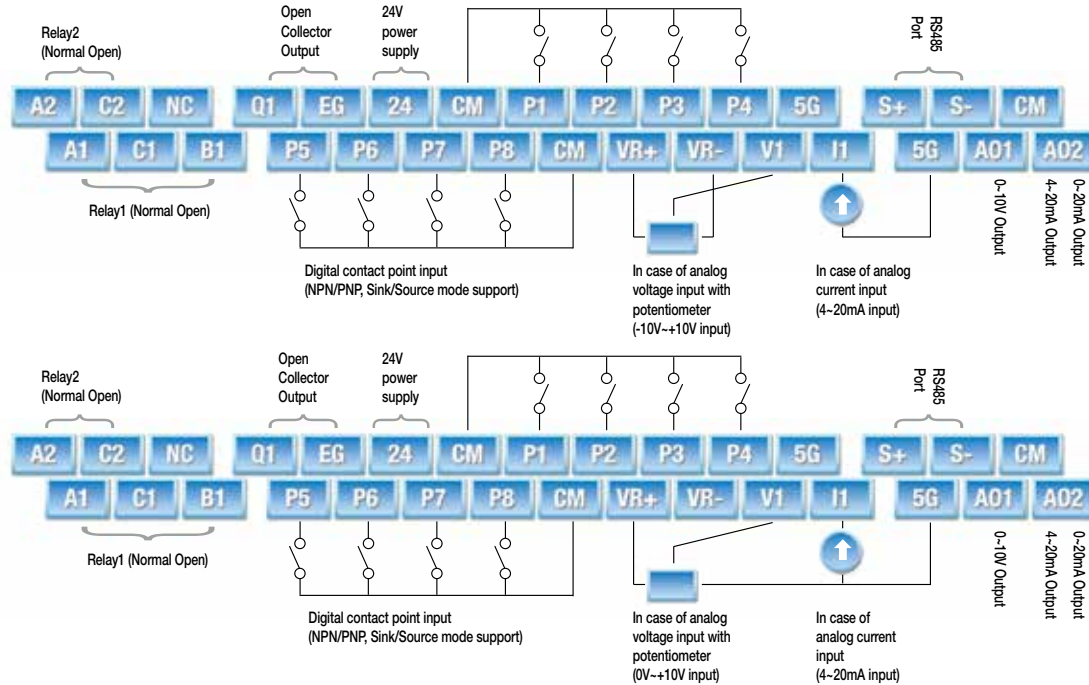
Relay2
(Normal Open)

Open Collector Output

24V power supply

RS485 Port

| A2 | C2 | NC | Q1 | EG | 24 | CM | P1 | P2 | P3 | P4 | 5G | S+ | S- | CM |
|---|---|---|---|---|---|---|---|---|---|---|---|---|---|---|

| A1 | C1 | B1 | P5 | P6 | P7 | P8 | CM | VR+ | VR- | V1 | I1 | 5G | A01 | A02 |
|---|---|---|---|---|---|---|---|---|---|---|---|---|---|---|

Relay1 (Normal Open)

0~10V Output

4~20mA Output

0~20mA Output

Digital contact point input
(NPN/PNP, Sink/Source mode support)

In case of analog voltage input with potentiometer
(-10V~+10V input)

In case of analog current input
(4~20mA input)

Relay2
(Normal Open)

Open Collector Output

24V power supply

RS485 Port

| A2 | C2 | NC | Q1 | EG | 24 | CM | P1 | P2 | P3 | P4 | 5G | S+ | S- | CM |
|---|---|---|---|---|---|---|---|---|---|---|---|---|---|---|

| A1 | C1 | B1 | P5 | P6 | P7 | P8 | CM | VR+ | VR- | V1 | I1 | 5G | A01 | A02 |
|---|---|---|---|---|---|---|---|---|---|---|---|---|---|---|

Relay1 (Normal Open)

0~10V Output

4~20mA Output

0~20mA Output

Digital contact point input
(NPN/PNP, Sink/Source mode support)

In case of analog voltage input with potentiometer
(0V~+10V input)

In case of analog current input
(4~20mA input)